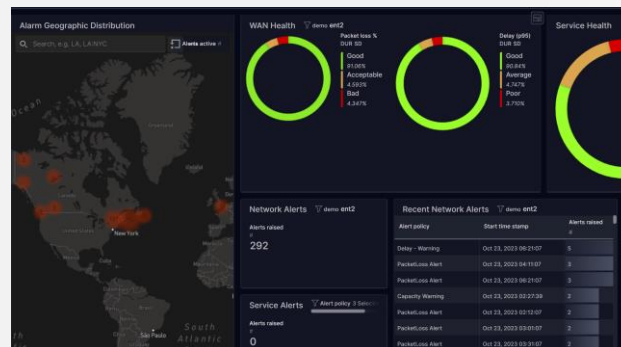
Alarm Geographic Distribution

Search, e.g. LA, LA:NYC

Alerts active

Ocean

New York

South Atlantic

Sao Paulo

WAN Health demo ent2

Packet loss %
DUR SD

Good
91.06%

Acceptable
4.593%

Bad
4.347%

Delay (p95)
DUR SD

Good
90.84%

Average
4.747%

Poor
3.710%

Service Health

Network Alerts demo ent2

Alerts raised
#

292

Recent Network Alerts demo ent2

| Alert policy | Start time stamp | Alerts raised # |
|---|---|---|
| Delay - Warning | Oct 23, 2023 06:21:07 | 5 |
| PacketLoss Alert | Oct 23, 2023 04:11:07 | 3 |
| PacketLoss Alert | Oct 23, 2023 06:21:07 | 3 |
| Capacity Warning | Oct 23, 2023 02:27:39 | 2 |
| PacketLoss Alert | Oct 23, 2023 02:12:07 | 2 |
| PacketLoss Alert | Oct 23, 2023 03:01:07 | 2 |
| PacketLoss Alert | Oct 23, 2023 03:31:07 | 2 |

Service Alerts

Alert policy 3 Select

Alerts raised
#

0